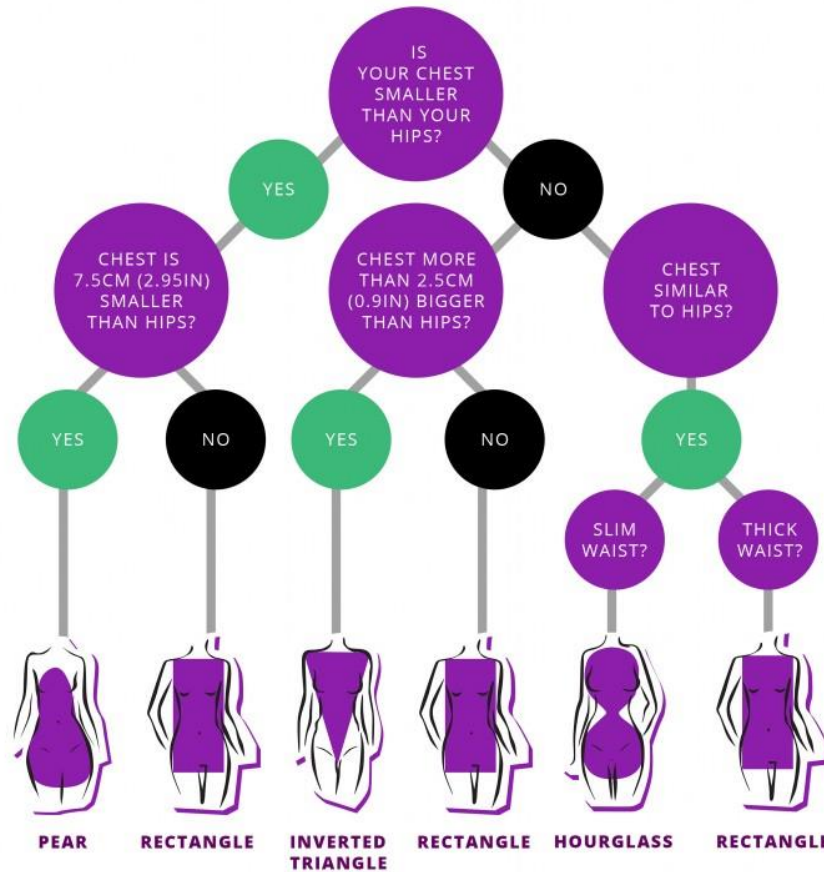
IS YOUR CHEST SMALLER THAN YOUR HIPS?

YES

NO

CHEST IS 7.5CM (2.95IN) SMALLER THAN HIPS?

CHEST MORE THAN 2.5CM (0.9IN) BIGGER THAN HIPS?

CHEST SIMILAR TO HIPS?

YES

NO

YES

NO

YES

SLIM WAIST?

THICK WAIST?

PEAR

RECTANGLE

INVERTED TRIANGLE

RECTANGLE

HOURGLASS

RECTANGL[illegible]